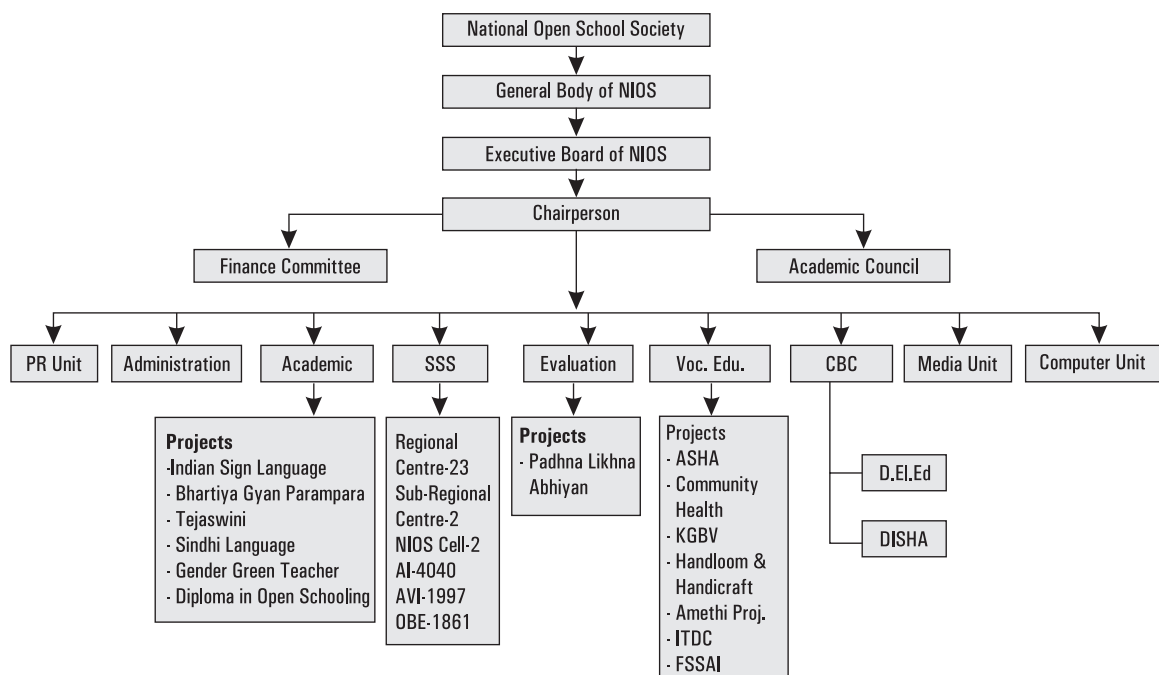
National Open School Society

General Body of NIOS

Executive Board of NIOS

Chairperson

Finance Committee

Academic Council

PR Unit

Administration

Academic

SSS

Evaluation

Voc. Edu.

CBC

Media Unit

Computer Unit

**Projects**
-Indian Sign Language
- Bhartiya Gyan Parampara
- Tejaswini
- Sindhi Language
- Gender Green Teacher
- Diploma in Open Schooling

Regional Centre-23
Sub-Regional Centre-2
NIOS Cell-2
AI-4040
AVI-1997
OBE-1861

**Projects**
- Padhna Likhna Abhiyan

Projects
- ASHA
- Community Health
- KGBV
- Handloom & Handicraft
- Amethi Proj.
- ITDC
- FSSAI

D.El.Ed

DISHA